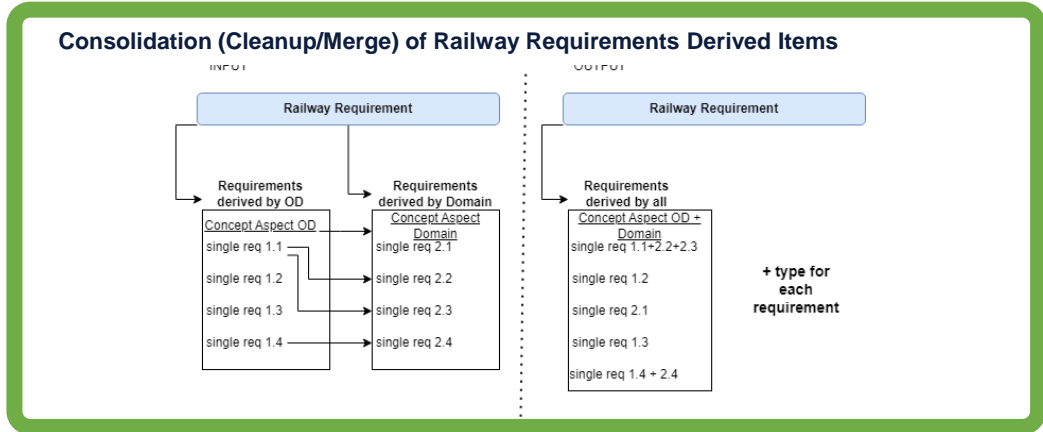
Consolidation (Cleanup/Merge) of Railway Requirements Derived Items

INPUT

Railway Requirement

Requirements derived by OD

Concept Aspect OD
single req 1.1
single req 1.2
single req 1.3
single req 1.4

Requirements derived by Domain

Concept Aspect Domain
single req 2.1
single req 2.2
single req 2.3
single req 2.4

OUTPUT

Railway Requirement

Requirements derived by all

Concept Aspect OD + Domain
single req 1.1+2.2+2.3
single req 1.2
single req 2.1
single req 1.3
single req 1.4 + 2.4

+ type for each requirement